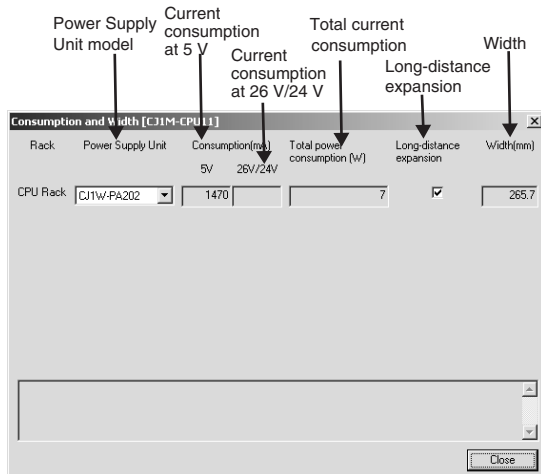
Power Supply Unit model

Current consumption at 5 V

Current consumption at 26 V/24 V

Total current consumption

Long-distance expansion

Width

Consumption and Width [CJ1M-CPU11]

Rack

Power Supply Unit

Consumption(mA)

5V

26V/24V

Total power consumption (W)

Long-distance expansion

Width(mm)

CPU Rack

CJ1W-PA202

1470

7

265.7

Close